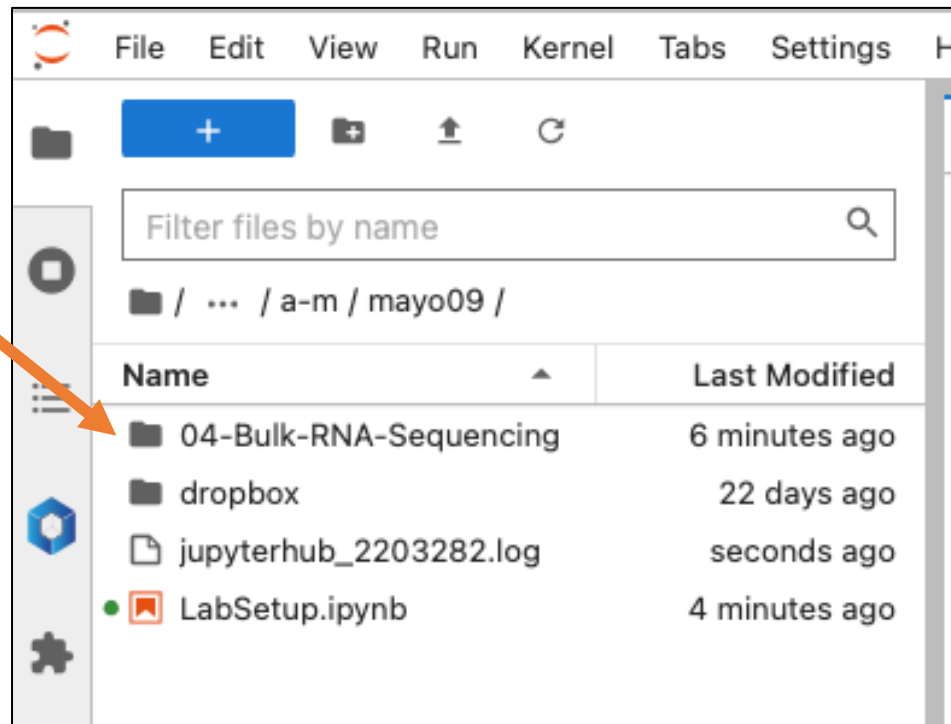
File Edit View Run Kernel Tabs Settings H

+

Filter files by name

/ ··· / a-m / mayo09 /

| Name | Last Modified |
|---|---|
| 04-Bulk-RNA-Sequencing | 6 minutes ago |
| dropbox | 22 days ago |
| jupyterhub_2203282.log | seconds ago |
| LabSetup.ipynb | 4 minutes ago |